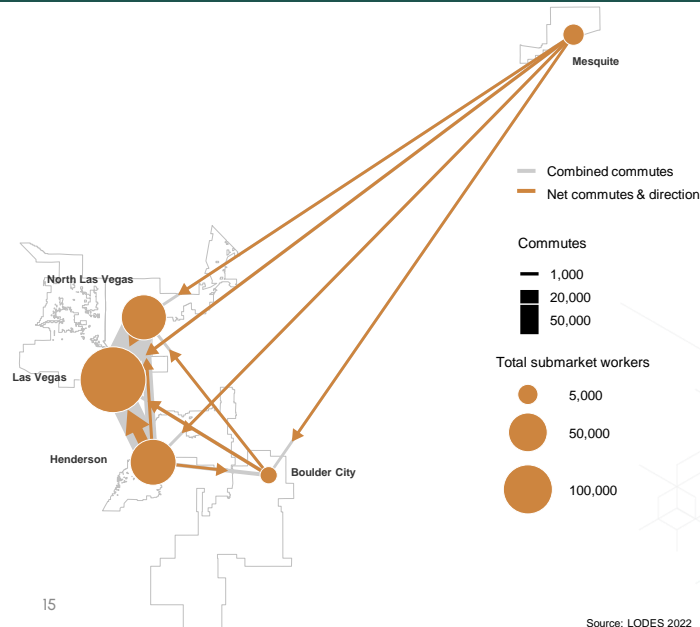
Mesquite

Combined commutes
Net commutes & direction

Commutes
1,000
20,000
50,000

Total submarket workers
5,000
50,000
100,000

North Las Vegas
Las Vegas
Henderson
Boulder City

15

Source: LODES 2022